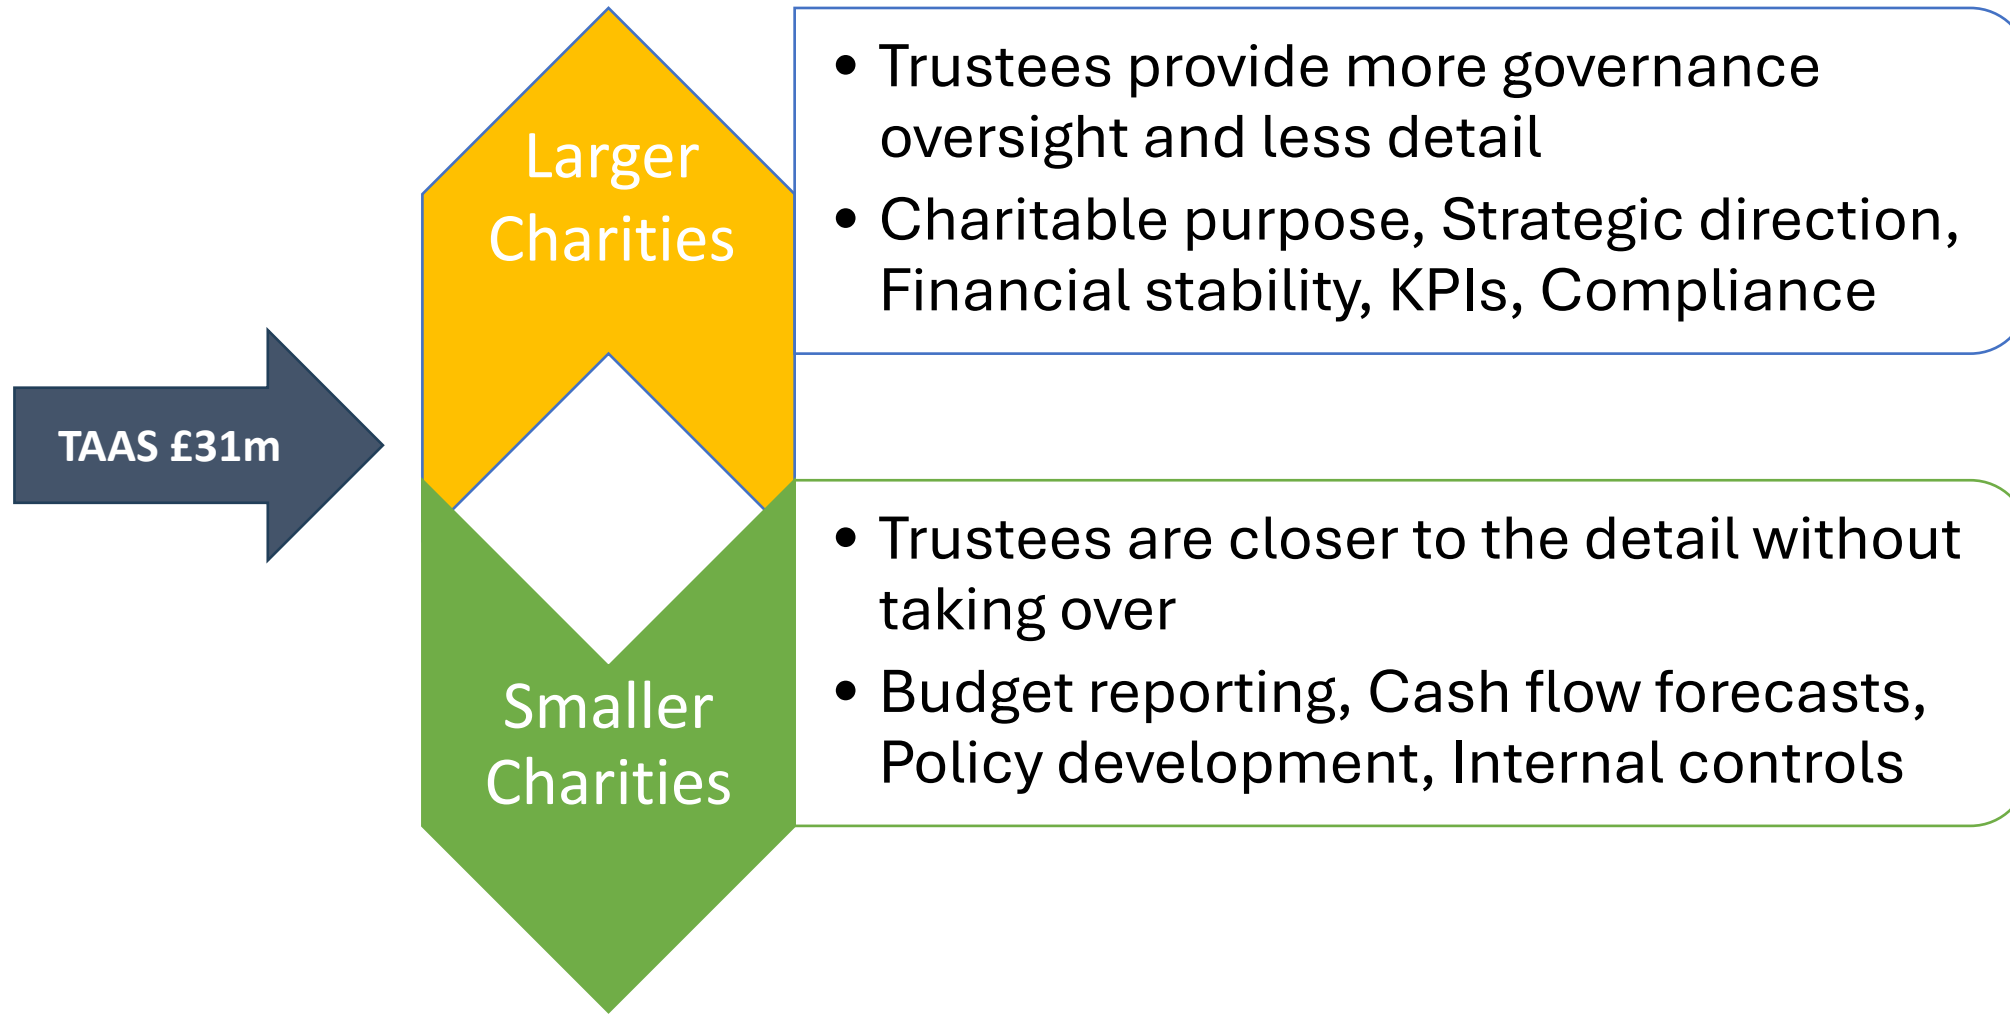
TAAS £31m

Larger Charities

- Trustees provide more governance oversight and less detail
- Charitable purpose, Strategic direction, Financial stability, KPIs, Compliance

Smaller Charities

- Trustees are closer to the detail without taking over
- Budget reporting, Cash flow forecasts, Policy development, Internal controls